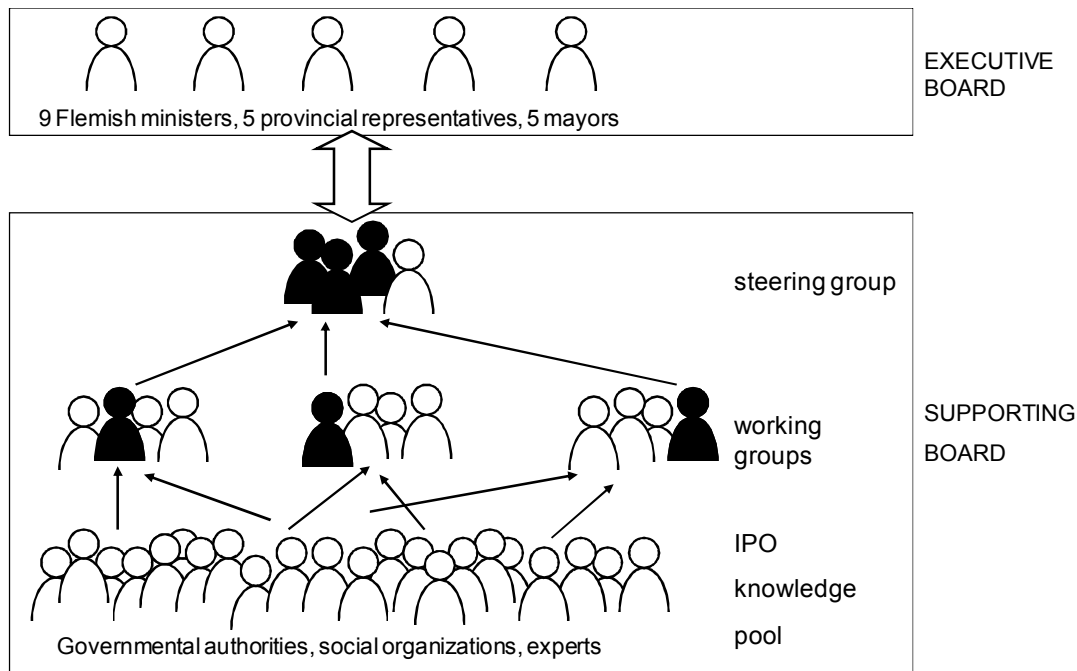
9 Flemish ministers, 5 provincial representatives, 5 mayors

EXECUTIVE BOARD

steering group

working groups

SUPPORTING BOARD

IPO knowledge pool

Governmental authorities, social organizations, experts